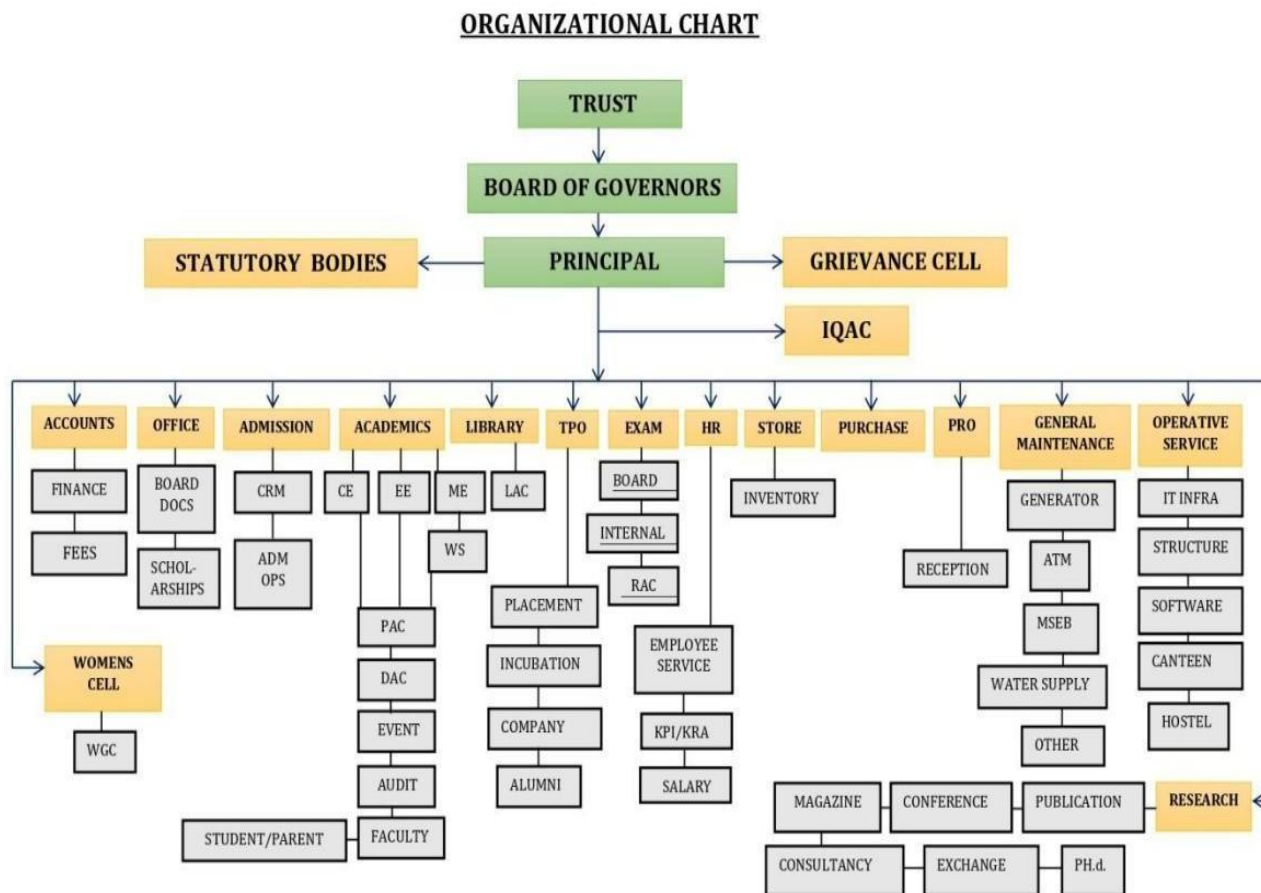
ORGANIZATIONAL CHART

TRUST

BOARD OF GOVERNORS

STATUTORY BODIES

PRINCIPAL

GRIEVANCE CELL

IQAC

ACCOUNTS
FINANCE
FEES

OFFICE
BOARD DOCS
SCHOLARSHIPS

ADMISSION
CRM
ADM OPS

ACADEMICS
CE
EE
ME
WS
PAC
DAC
EVENT
AUDIT
FACULTY
STUDENT/PARENT

LIBRARY
LAC

TPO
PLACEMENT
INCUBATION
COMPANY
ALUMNI

EXAM
BOARD
INTERNAL
RAC

HR
EMPLOYEE SERVICE
KPI/KRA
SALARY

STORE
INVENTORY

PURCHASE

PRO
RECEPTION

GENERAL MAINTENANCE
GENERATOR
ATM
MSEB
WATER SUPPLY
OTHER

OPERATIVE SERVICE
IT INFRA
STRUCTURE
SOFTWARE
CANTEEN
HOSTEL

WOMENS CELL
WGC

RESEARCH
PUBLICATION
CONFERENCE
MAGAZINE
CONSULTANCY
EXCHANGE
PH.d.